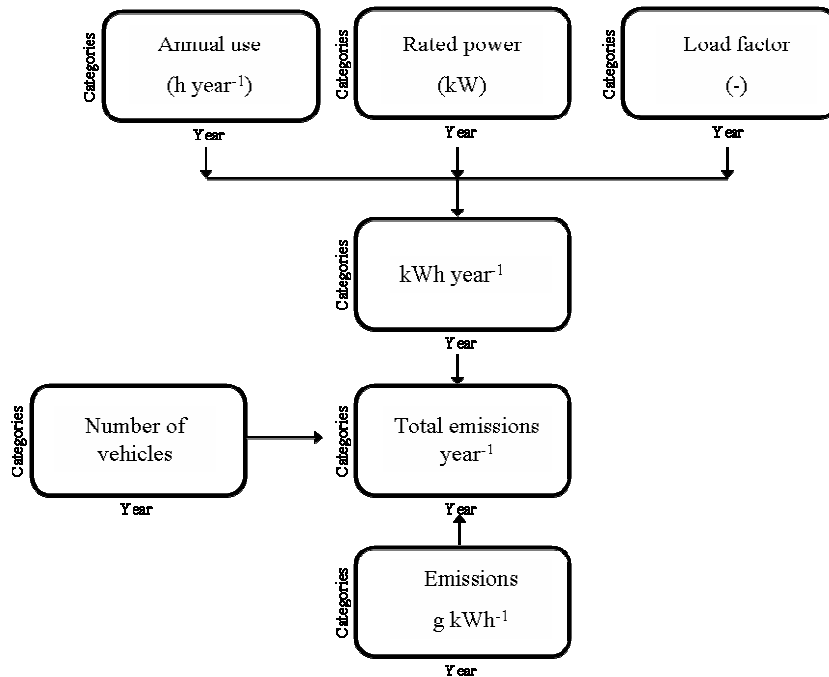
Categories
Annual use
(h year$^{-1}$)
Year

Categories
Rated power
(kW)
Year

Categories
Load factor
(-)
Year

Categories
kWh year$^{-1}$
Year

Categories
Number of vehicles
Year

Categories
Total emissions year$^{-1}$
Year

Categories
Emissions
g kWh$^{-1}$
Year